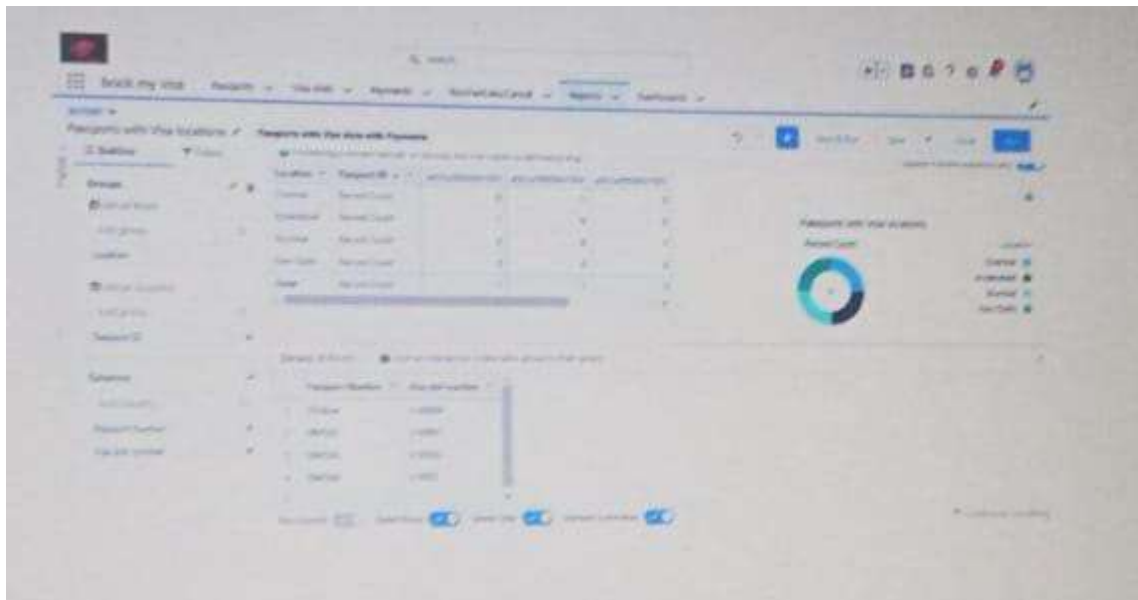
Book my visa Passports Visa slots Payments Reports Dashboards

Passports with Visa locations

Passports with Visa slots with Payments

Outline Filters

Groups

Location

Passport ID

Columns

Passport Number

Visa slot number

Location Passport ID

Chennai Record Count

Hyderabad Record Count

Mumbai Record Count

New Delhi Record Count

Total Record Count

Passport Number Visa slot number

Passports with Visa locations

Record Count

Location

Chennai

Hyderabad

Mumbai

New Delhi

Row Counts Detail Rows Subtotals Grand Total

Save Run